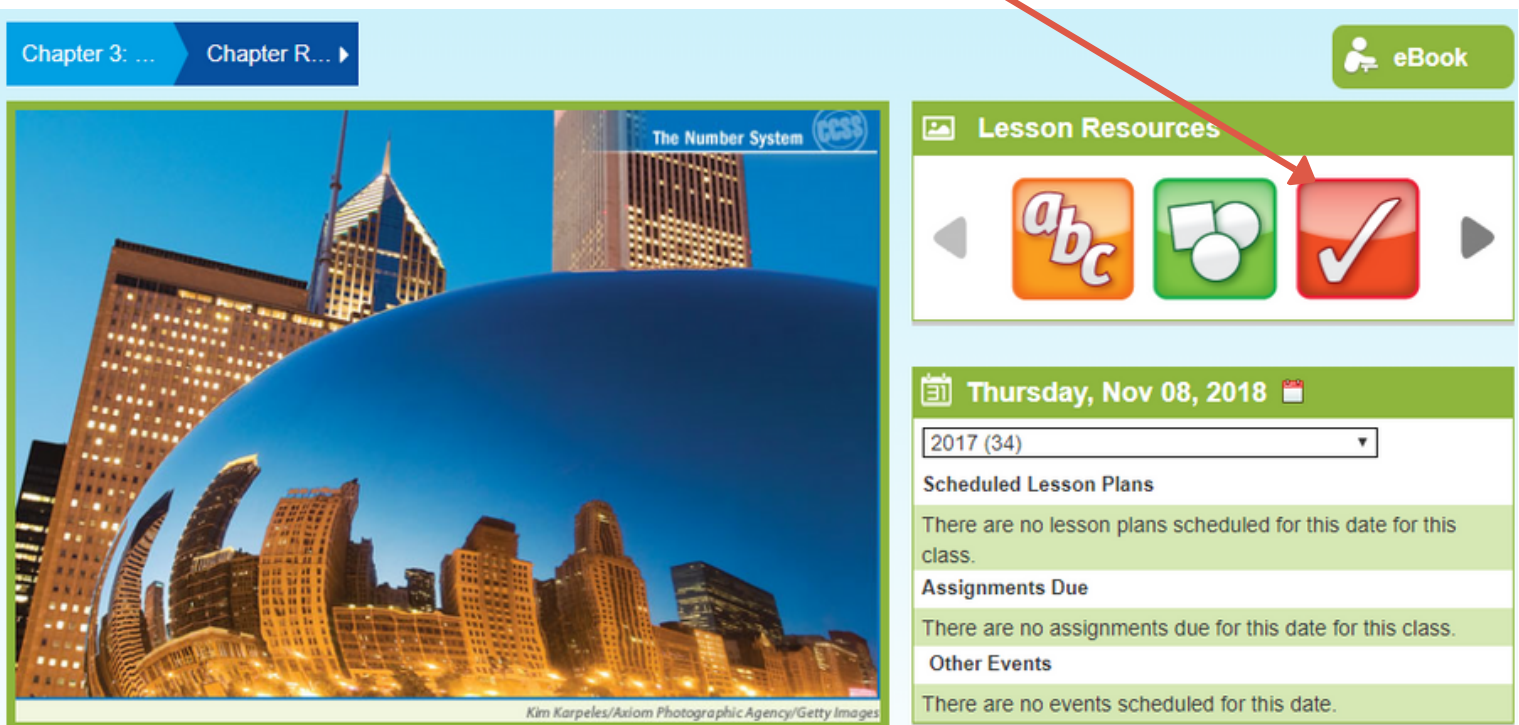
Chapter 3: ... Chapter R...

eBook

The Number System CCSS

Kim Karpeles/Axiom Photographic Agency/Getty Images

Lesson Resources

abc

Thursday, Nov 08, 2018

2017 (34)

Scheduled Lesson Plans

There are no lesson plans scheduled for this date for this class.

Assignments Due

There are no assignments due for this date for this class.

Other Events

There are no events scheduled for this date.